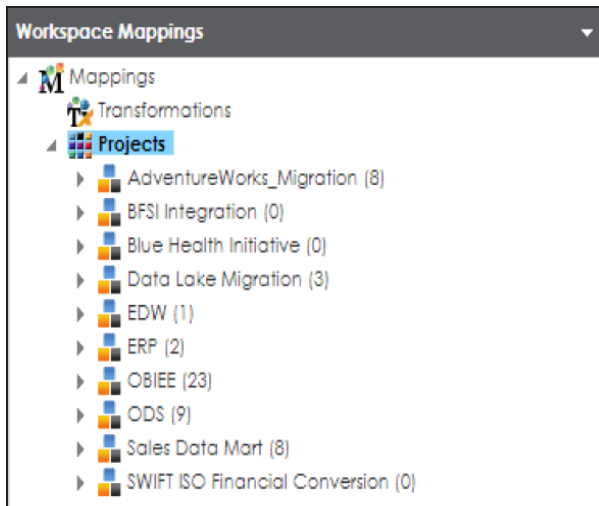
Workspace Mappings

Mappings
Transformations
Projects
AdventureWorks_Migration (8)
BFSI Integration (0)
Blue Health Initiative (0)
Data Lake Migration (3)
EDW (1)
ERP (2)
OBIEE (23)
ODS (9)
Sales Data Mart (8)
SWIFT ISO Financial Conversion (0)